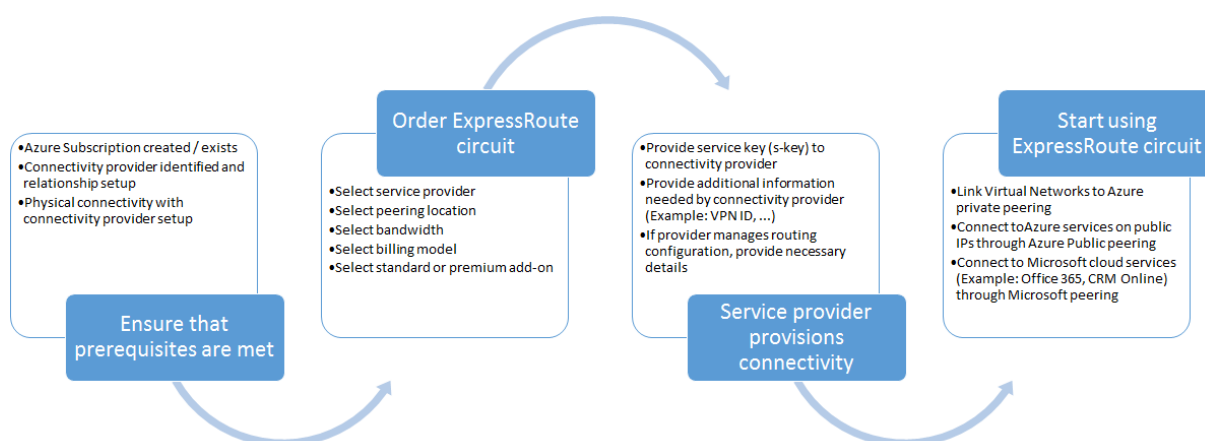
•Azure Subscription created / exists
•Connectivity provider identified and relationship setup
•Physical connectivity with connectivity provider setup

Ensure that prerequisites are met

Order ExpressRoute circuit

•Select service provider
•Select peering location
•Select bandwidth
•Select billing model
•Select standard or premium add-on

•Provide service key (s-key) to connectivity provider
•Provide additional information needed by connectivity provider (Example: VPN ID, ...)
•If provider manages routing configuration, provide necessary details

Service provider provisions connectivity

Start using ExpressRoute circuit

•Link Virtual Networks to Azure private peering
•Connect toAzure services on public IPs through Azure Public peering
•Connect to Microsoft cloud services (Example: Office 365, CRM Online) through Microsoft peering